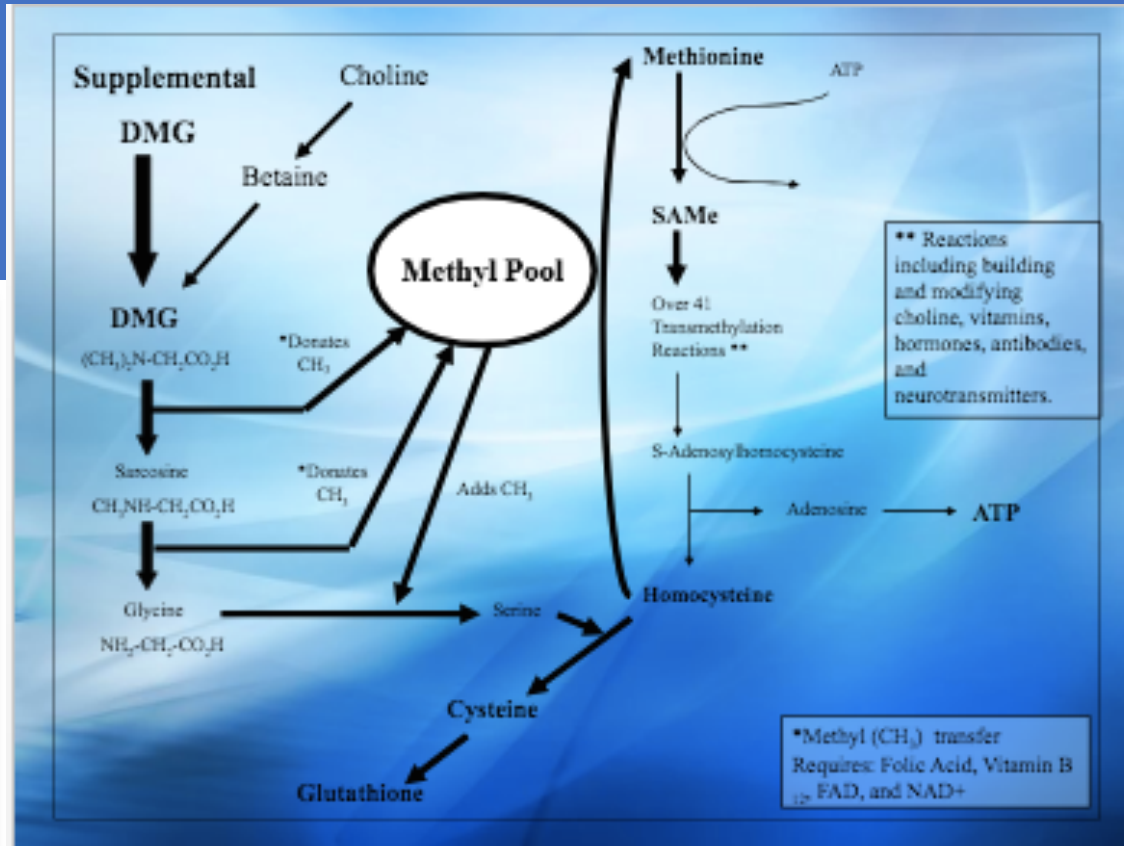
Supplemental

Choline

DMG

Betaine

Methyl Pool

DMG

$(CH_3)_2N\text{-}CH_2CO_2H$

*Donates $CH_3$

Sarcosine

$CH_3NH\text{-}CH_2CO_2H$

*Donates $CH_3$

Adds $CH_3$

Glycine

$NH_2\text{-}CH_2\text{-}CO_2H$

Serine

Methionine

ATP

SAMe

Over 41 Transmethylation Reactions **

** Reactions including building and modifying choline, vitamins, hormones, antibodies, and neurotransmitters.

S-Adenosylhomocysteine

Adenosine

ATP

Homocysteine

Cysteine

Glutathione

*Methyl ($CH_3$) transfer Requires: Folic Acid, Vitamin $B_{12}$, FAD, and NAD+